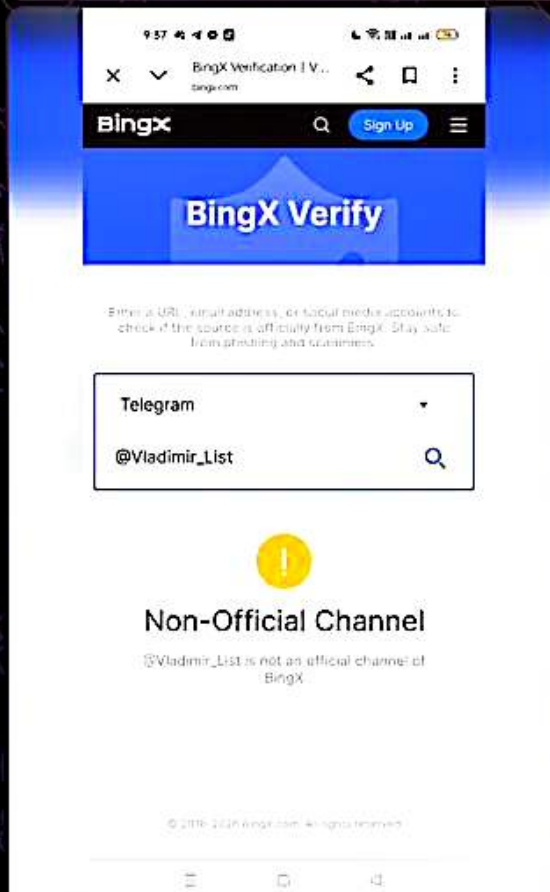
9:57

BingX Verification | V...
bingx.com

BingX

Sign Up

BingX Verify

Enter a URL, email address, or social media accounts to check if the source is officially from BingX. Stay safe from phishing and scammers.

Telegram

@Vladimir_List

!

Non-Official Channel

@Vladimir_List is not an official channel of BingX

© 2018-2024 BingX.com. All rights reserved.